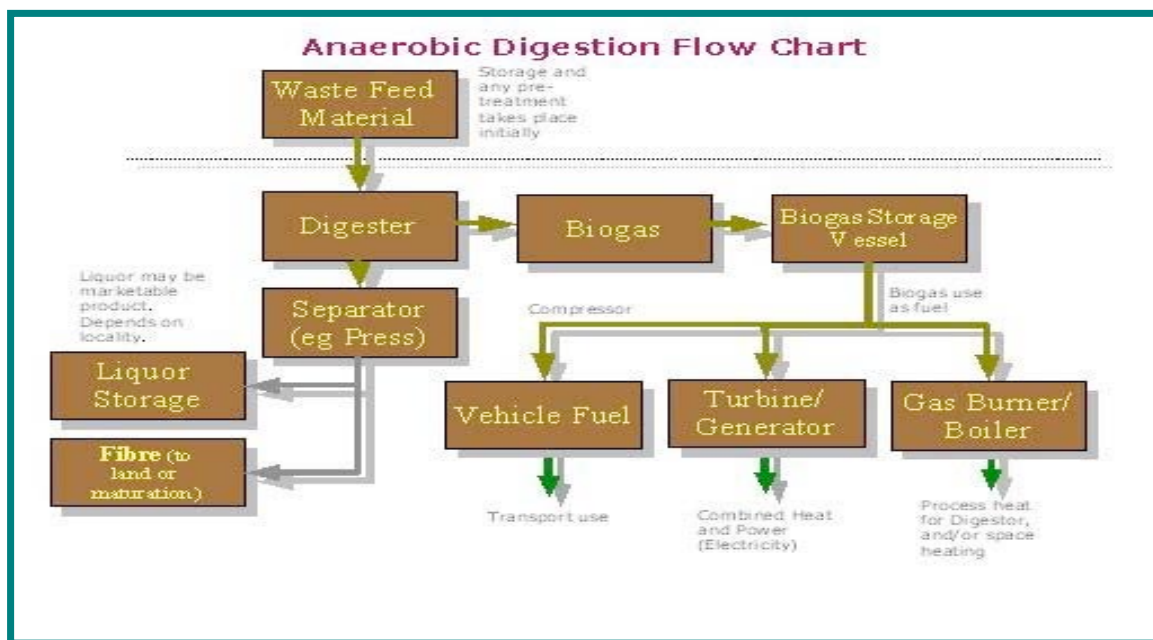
Anaerobic Digestion Flow Chart

Waste Feed Material

Storage and any pre-treatment takes place initially

Digester

Biogas

Biogas Storage Vessel

Liquor may be marketable product. Depends on locality.

Separator (eg Press)

Compressor

Biogas use as fuel

Liquor Storage

Fibre (to land or maturation)

Vehicle Fuel

Turbine/ Generator

Gas Burner/ Boiler

Transport use

Combined Heat and Power (Electricity)

Process heat for Digestor, and/or space heating